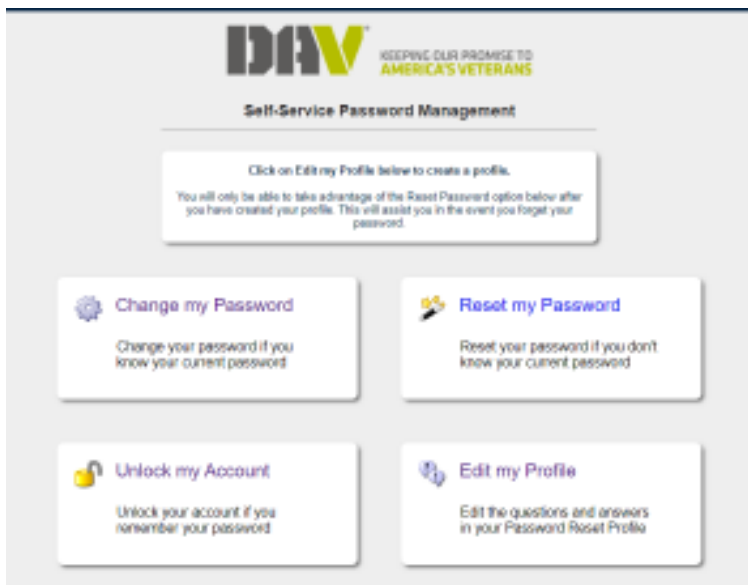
DAV KEEPING OUR PROMISE TO AMERICA'S VETERANS

Self-Service Password Management

Click on Edit my Profile below to create a profile.

You will only be able to take advantage of the Reset Password option below after you have created your profile. This will assist you in the event you forget your password.

Change my Password

Change your password if you know your current password

Reset my Password

Reset your password if you don't know your current password

Unlock my Account

Unlock your account if you remember your password

Edit my Profile

Edit the questions and answers in your Password Reset Profile